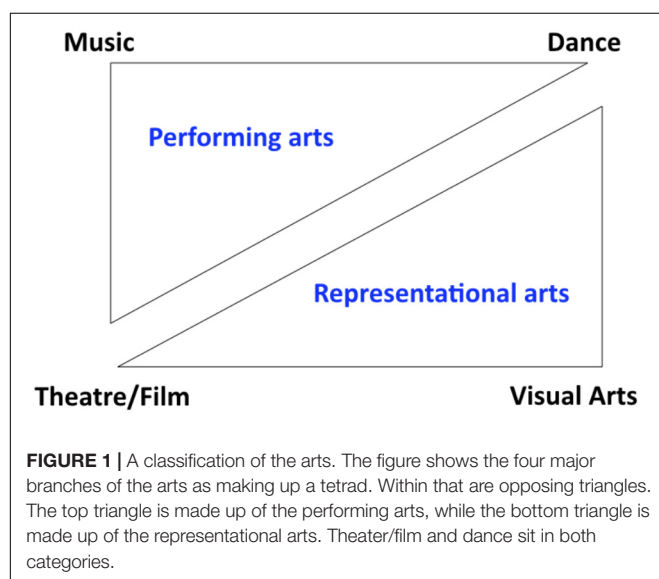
Music

Dance

Performing arts

Representational arts

Theatre/Film

Visual Arts

**FIGURE 1 |** A classification of the arts. The figure shows the four major branches of the arts as making up a tetrad. Within that are opposing triangles. The top triangle is made up of the performing arts, while the bottom triangle is made up of the representational arts. Theater/film and dance sit in both categories.